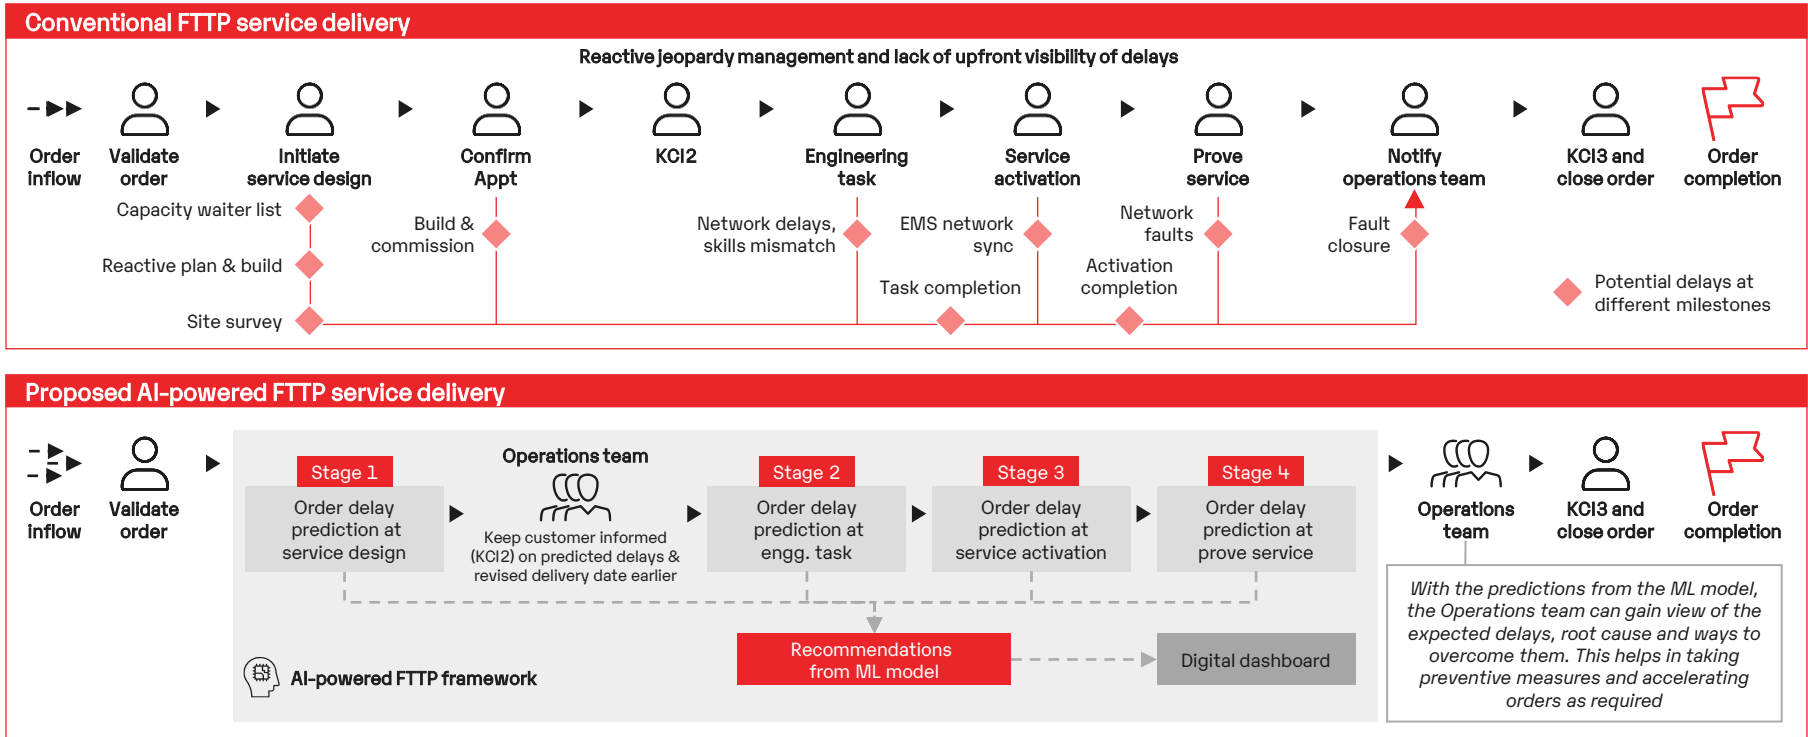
Conventional FTTP service delivery

Reactive jeopardy management and lack of upfront visibility of delays

Order inflow

Validate order

Initiate service design

Confirm Appt

KCI2

Engineering task

Service activation

Prove service

Notify operations team

KCI3 and close order

Order completion

Capacity waiter list

Reactive plan & build

Site survey

Build & commission

Network delays, skills mismatch

EMS network sync

Task completion

Network faults

Activation completion

Fault closure

Potential delays at different milestones

Proposed AI-powered FTTP service delivery

Order inflow

Validate order

Stage 1

Order delay prediction at service design

Operations team

Keep customer informed (KCI2) on predicted delays & revised delivery date earlier

Stage 2

Order delay prediction at engg. task

Stage 3

Order delay prediction at service activation

Stage 4

Order delay prediction at prove service

Operations team

KCI3 and close order

Order completion

Recommendations from ML model

Digital dashboard

AI-powered FTTP framework

With the predictions from the ML model, the Operations team can gain view of the expected delays, root cause and ways to overcome them. This helps in taking preventive measures and accelerating orders as required